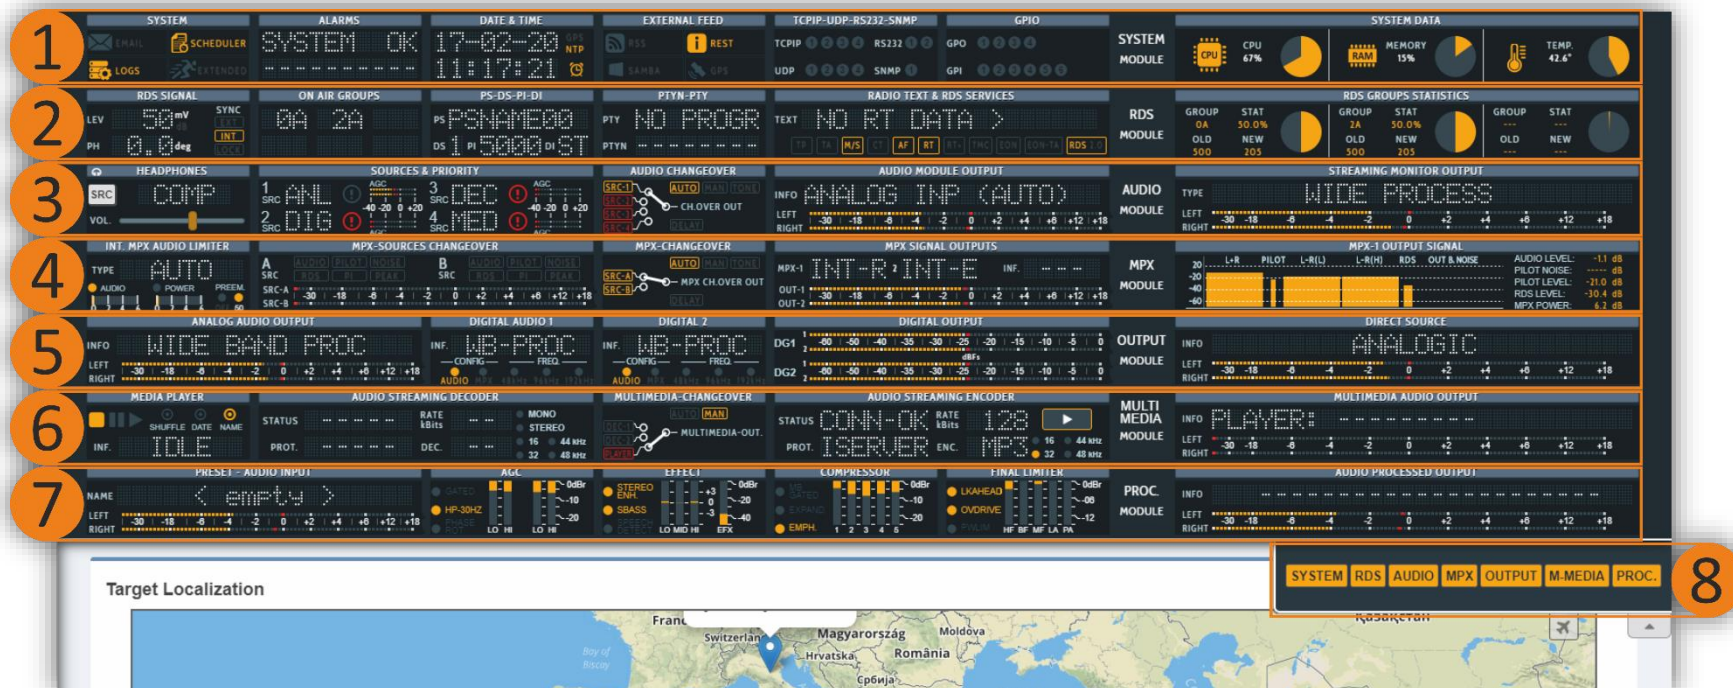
1
SYSTEM
EMAIL SCHEDULER
LOGS EXTENDED
ALARMS
SYSTEM OK
DATE & TIME
17-02-20 GPS NTP
11:17:21
EXTERNAL FEED
RSS REST
SAMBA GPS
TCPIP-UDP-RS232-SNMP
TCPIP RS232
UDP SNMP
GPIO
GPO
GPI
SYSTEM MODULE
SYSTEM DATA
CPU CPU 67%
RAM MEMORY 15%
TEMP. 42.6°

2
RDS SIGNAL
LEV 50 mV
PH 0.0 deg
SYNC EXT INT LOCK
ON AIR GROUPS
0A 2A
PS-DS-PI-DI
PS PSNAME00
DS 1 PI 5000 DI ST
PTYN-PTY
PTY NO PROGR
PTYN
RADIO TEXT & RDS SERVICES
TEXT NO RT DATA >
TP TA M/S CT AF RT RT+ TMC EON EON-TA RDS 1.0
RDS MODULE
RDS GROUPS STATISTICS
GROUP 0A STAT 50.0% OLD 500 NEW 205
GROUP 2A STAT 50.0% OLD 500 NEW 205
GROUP --- STAT --- OLD --- NEW ---

3
HEADPHONES
SRC COMP
VOL.
SOURCES & PRIORITY
1 SRC ANL AGC
2 SRC DIG AGC
-40 -20 0 +20
3 SRC DEC AGC
4 SRC MED AGC
-40 -20 0 +20
AUDIO CHANGEOVER
SRC-1 SRC-2 SRC-3 SRC-4
AUTO MAN TONE
CH.OVER OUT
DELAY
AUDIO MODULE OUTPUT
INFO ANALOG INP (AUTO)
LEFT RIGHT -30 -18 -8 -4 -2 0 +2 +4 +8 +12 +18
AUDIO MODULE
STREAMING MONITOR OUTPUT
TYPE WIDE PROCESS
LEFT RIGHT -30 -18 -8 -4 -2 0 +2 +4 +8 +12 +18

4
INT. MPX AUDIO LIMITER
TYPE AUTO
AUDIO POWER PREEM.
MPX-SOURCES CHANGEOVER
A SRC AUDIO PILOT NOISE RDS PI PEAK
B SRC AUDIO PILOT NOISE RDS PI PEAK
SRC-A SRC-B -30 -18 -8 -4 -2 0 +2 +4 +8 +12 +18
MPX-CHANGEOVER
SRC-A SRC-B
AUTO MAN TONE
MPX CH.OVER OUT
DELAY
MPX SIGNAL OUTPUTS
MPX-1 INT-R 2 INT-E INF. -- -- --
OUT-1 OUT-2 -30 -18 -8 -4 -2 0 +2 +4 +8 +12 +18
MPX MODULE
MPX-1 OUTPUT SIGNAL
20 0 -20 -40 -60
L+R PILOT L-R(L) L-R(H) RDS OUT & NOISE
AUDIO LEVEL: -1.1 dB
PILOT NOISE: ---- dB
PILOT LEVEL: -21.0 dB
RDS LEVEL: -30.4 dB
MPX POWER: 6.2 dB

5
ANALOG AUDIO OUTPUT
INFO WIDE BAND PROC
LEFT RIGHT -30 -18 -8 -4 -2 0 +2 +4 +8 +12 +18
DIGITAL AUDIO 1
INF. WB-PROC
CONFIG FREQ.
AUDIO
DIGITAL 2
INF. WB-PROC
CONFIG FREQ.
AUDIO
DIGITAL OUTPUT
DG1 -60 -50 -40 -35 -30 -25 -20 -15 -10 -5 0
dBFs
DG2 -60 -50 -40 -35 -30 -25 -20 -15 -10 -5 0
OUTPUT MODULE
DIRECT SOURCE
INFO ANALOGIC
LEFT RIGHT -30 -18 -8 -4 -2 0 +2 +4 +8 +12 +18

6
MEDIA PLAYER
SHUFFLE DATE NAME
INF. IDLE
AUDIO STREAMING DECODER
STATUS -- -- -- --
PROT. -- -- -- --
RATE kBits
DEC.
MONO STEREO 16 44 kHz 32 48 kHz
MULTIMEDIA-CHANGEOVER
AUTO MAN
MULTIMEDIA-OUT.
PLAYER
AUDIO STREAMING ENCODER
STATUS CONN-OK RATE kBits 128
PROT. ISERVER ENC. MP3
16 44 kHz 32 48 kHz
MULTI MEDIA MODULE
MULTIMEDIA AUDIO OUTPUT
INFO PLAYER:
LEFT RIGHT -30 -18 -8 -4 -2 0 +2 +4 +8 +12 +18

7
PRESET - AUDIO INPUT
NAME < empty >
LEFT RIGHT -30 -18 -8 -4 -2 0 +2 +4 +8 +12 +18
AGC
GATED HP-30HZ PHASE ROT
LO HI LO HI
0dBr -10 -20
EFFECT
STEREO ENH. SBASS SPEECH DETECT
LO MID HI EFX
+3 0 -3 0dBr -20 -40
COMPRESSOR
MS GATED EXPAND EMPH.
1 2 3 4 5
0dBr -10 -20
FINAL LIMITER
LKAHEAD OVDRIVE PWLIM
HF BF MF LA PA
0dBr -06 -12
PROC. MODULE
AUDIO PROCESSED OUTPUT
INFO
LEFT RIGHT -30 -18 -8 -4 -2 0 +2 +4 +8 +12 +18

Target Localization
SYSTEM RDS AUDIO MPX OUTPUT M-MEDIA PROC.
8
France Switzerland Magyarország Moldova Hrvatska România Србија Bay of Biscay Казахстан